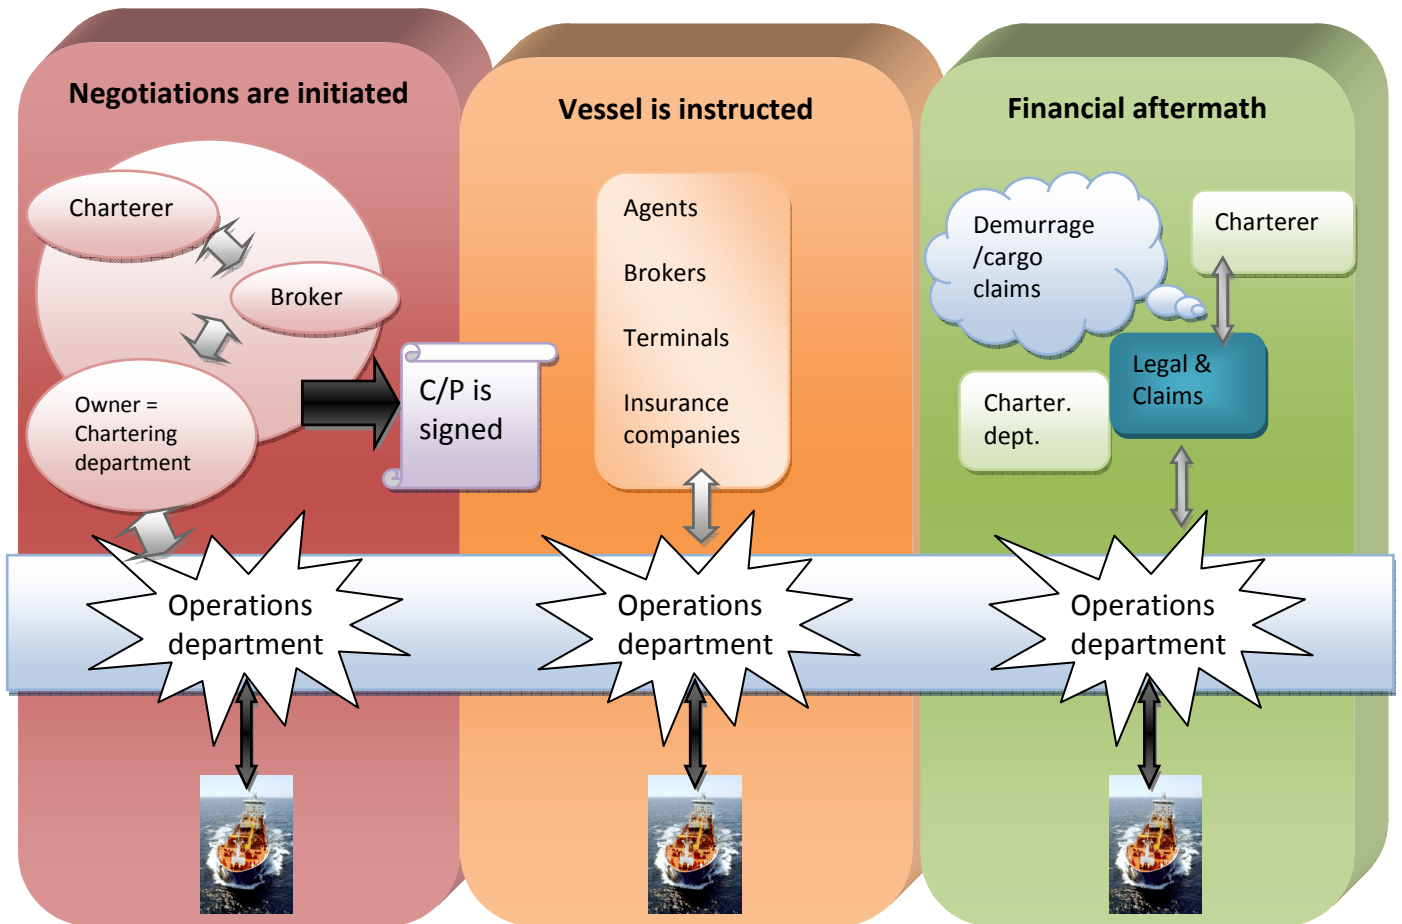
Negotiations are initiated

Charterer

Broker

Owner = Chartering department

C/P is signed

Operations department

Vessel is instructed

Agents

Brokers

Terminals

Insurance companies

Operations department

Financial aftermath

Demurrage /cargo claims

Charterer

Legal & Claims

Charter. dept.

Operations department